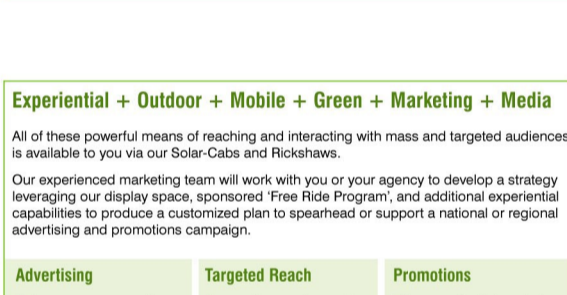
Experiential + Outdoor + Mobile + Green + Marketing + Media

All of these powerful means of reaching and interacting with mass and targeted audiences is available to you via our Solar-Cabs and Rickshaws.

Our experienced marketing team will work with you or your agency to develop a strategy leveraging our display space, sponsored 'Free Ride Program', and additional experiential capabilities to produce a customized plan to spearhead or support a national or regional advertising and promotions campaign.

Advertising

Targeted Reach

Promotions